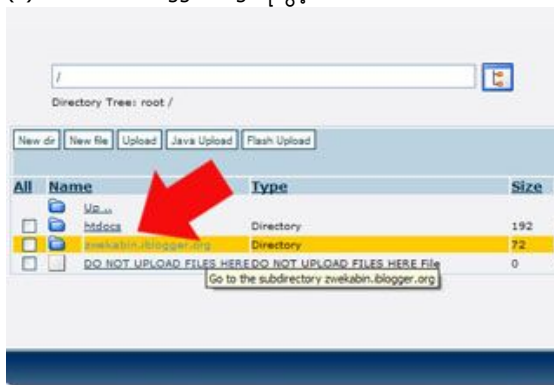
/

Directory Tree: root /

New dir | New file | Upload | Java Upload | Flash Upload

| All | Name | Type | Size |
|---|---|---|---|
| | Up ... | | |
| | htdocs | Directory | 192 |
| | zwekabin.ibiogger.org | Directory | 72 |
| | DO NOT UPLOAD FILES HERE | DO NOT UPLOAD FILES HERE File | 0 |

Go to the subdirectory zwekabin.ibiogger.org